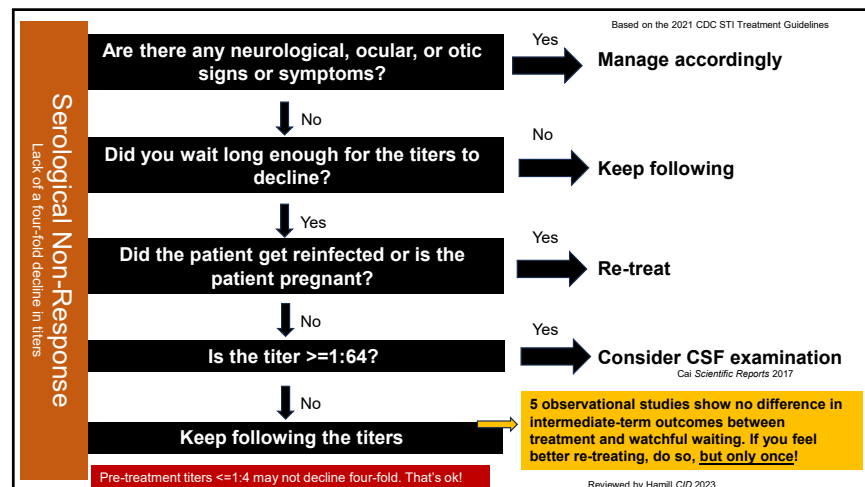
Based on the 2021 CDC STI Treatment Guidelines

Serological Non-Response
Lack of a four-fold decline in titers

Are there any neurological, ocular, or otic signs or symptoms?

Yes

Manage accordingly

No

Did you wait long enough for the titers to decline?

No

Keep following

Yes

Did the patient get reinfected or is the patient pregnant?

Yes

Re-treat

No

Is the titer >=1:64?

Yes

Consider CSF examination

Cai *Scientific Reports* 2017

No

Keep following the titers

5 observational studies show no difference in intermediate-term outcomes between treatment and watchful waiting. If you feel better re-treating, do so, but only once!

Pre-treatment titers <=1:4 may not decline four-fold. That's ok!

Reviewed by Hamill *CID* 2023